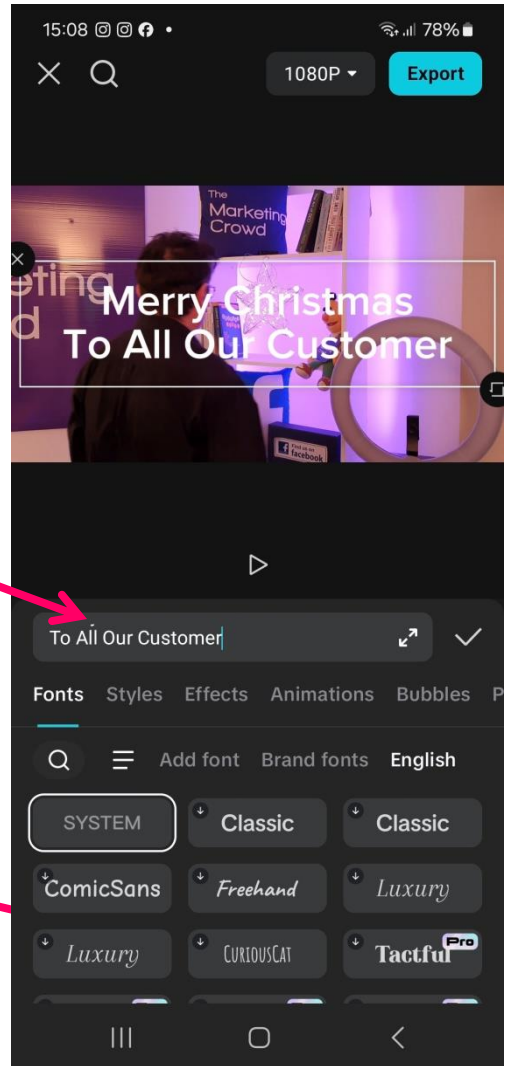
15:08 78%

1080P

Export

The Marketing Crowd

eting
d

Merry Christmas
To All Our Customer

Find us on facebook

To All Our Customer

Fonts Styles Effects Animations Bubbles P

Add font Brand fonts English

SYSTEM
Classic
Classic
ComicSans
Freehand
Luxury
Luxury
CURIOUSCAT
Tactful Pro